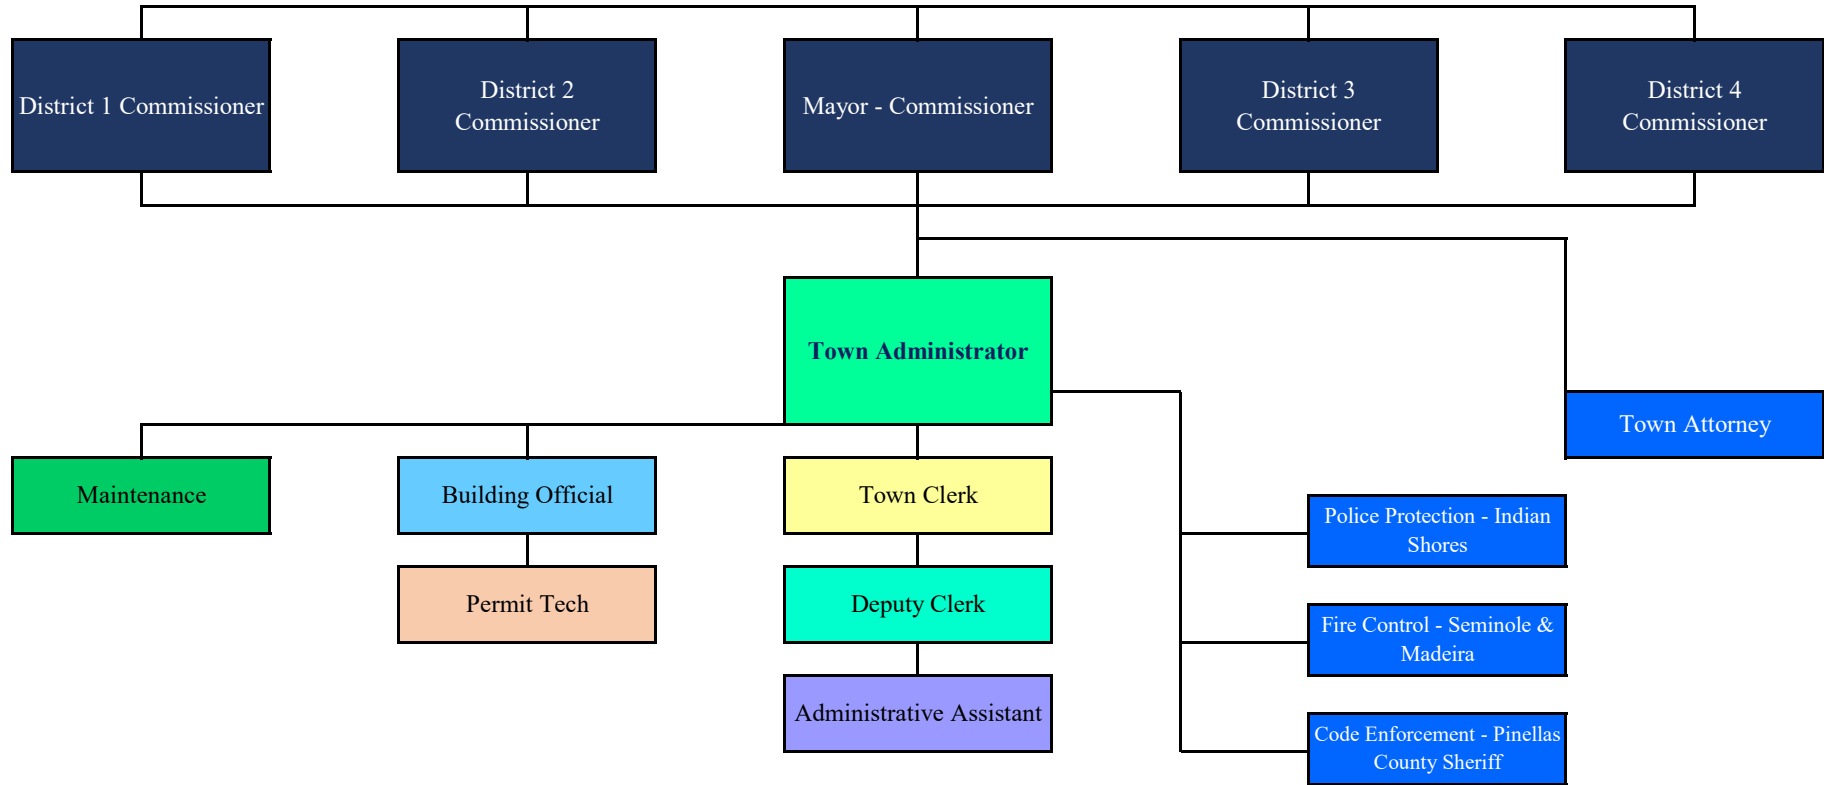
District 1 Commissioner

District 2 Commissioner

Mayor - Commissioner

District 3 Commissioner

District 4 Commissioner

Town Administrator

Town Attorney

Maintenance

Building Official

Town Clerk

Police Protection - Indian Shores

Permit Tech

Deputy Clerk

Fire Control - Seminole & Madeira

Administrative Assistant

Code Enforcement - Pinellas County Sheriff